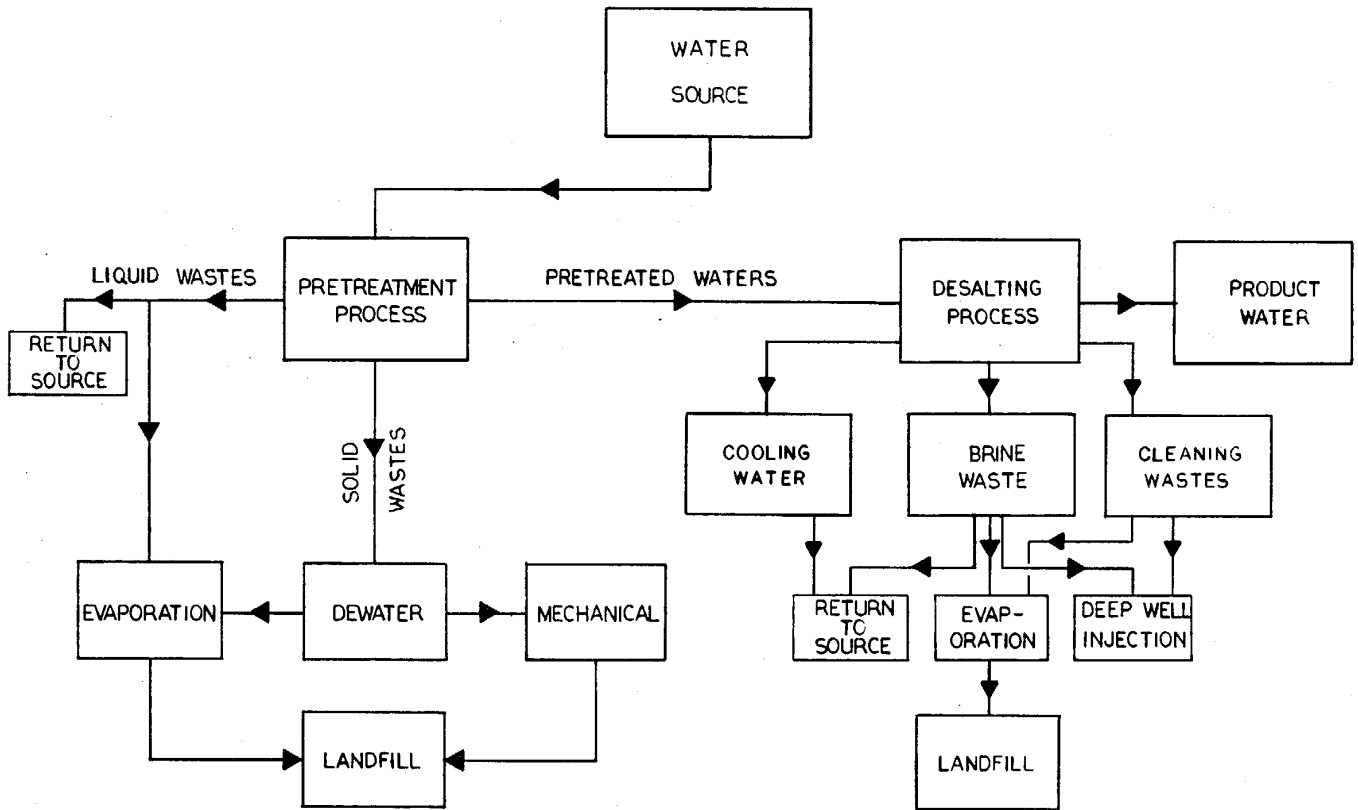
WATER SOURCE

LIQUID WASTES

PRETREATMENT PROCESS

PRETREATED WATERS

DESALTING PROCESS

PRODUCT WATER

RETURN TO SOURCE

SOLID WASTES

COOLING WATER

BRINE WASTE

CLEANING WASTES

EVAPORATION

DEWATER

MECHANICAL

RETURN TO SOURCE

EVAP-ORATION

DEEP WELL INJECTION

LANDFILL

LANDFILL